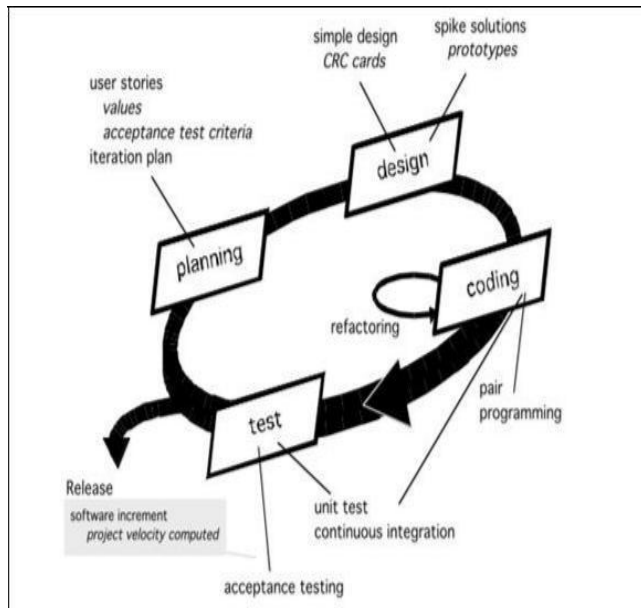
simple design
CRC cards

spike solutions
prototypes

user stories
values
acceptance test criteria
iteration plan

design

planning

coding

refactoring

pair programming

test

Release
software increment
project velocity computed

unit test
continuous integration

acceptance testing